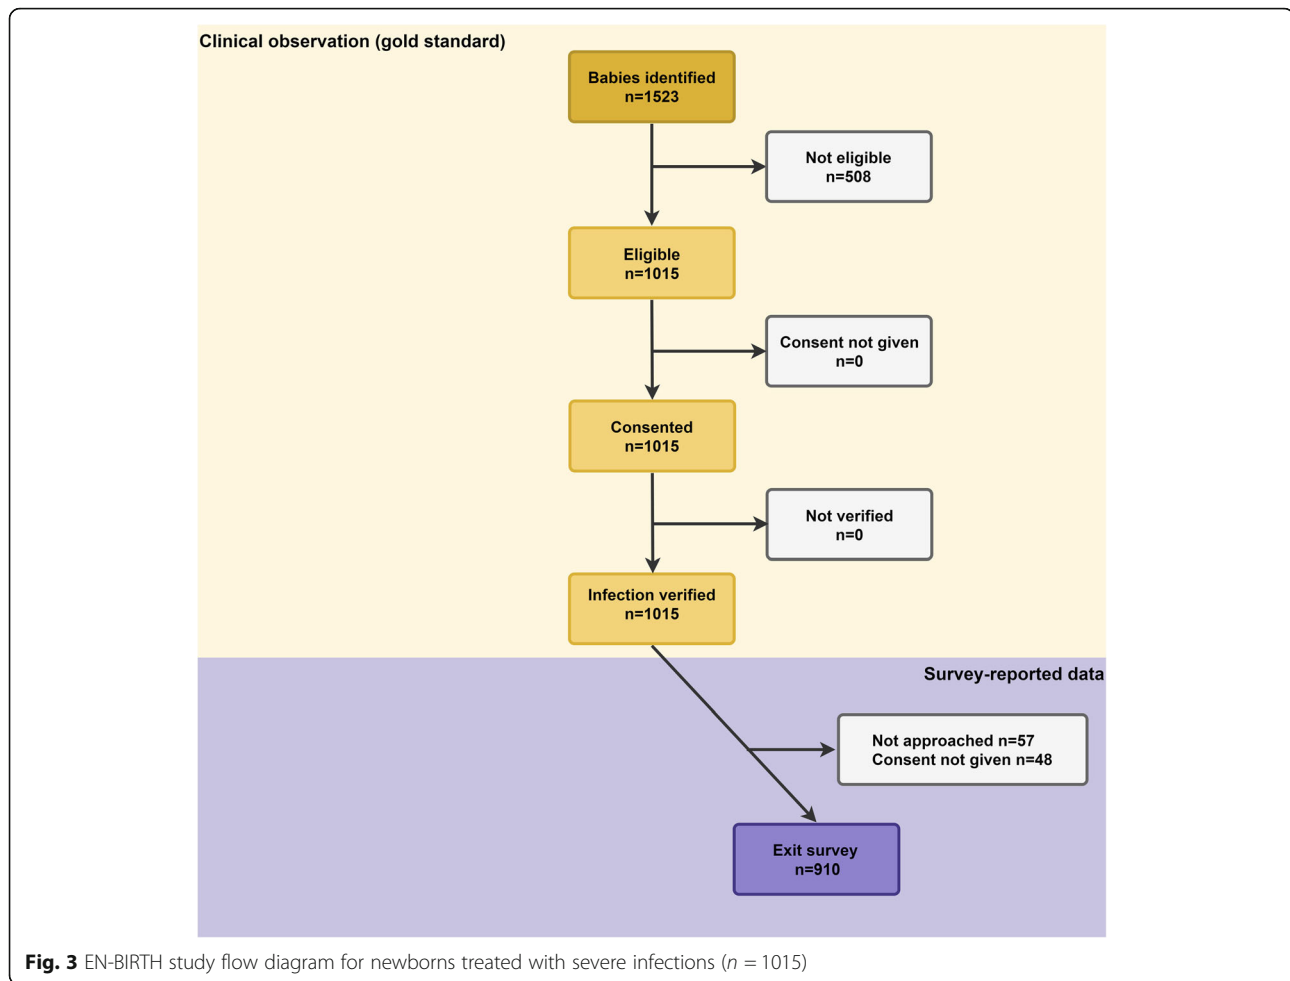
Clinical observation (gold standard)

Babies identified
n=1523

Not eligible
n=508

Eligible
n=1015

Consent not given
n=0

Consented
n=1015

Not verified
n=0

Infection verified
n=1015

Survey-reported data

Not approached n=57
Consent not given n=48

Exit survey
n=910

Fig. 3 EN-BIRTH study flow diagram for newborns treated with severe infections ($n = 1015$)